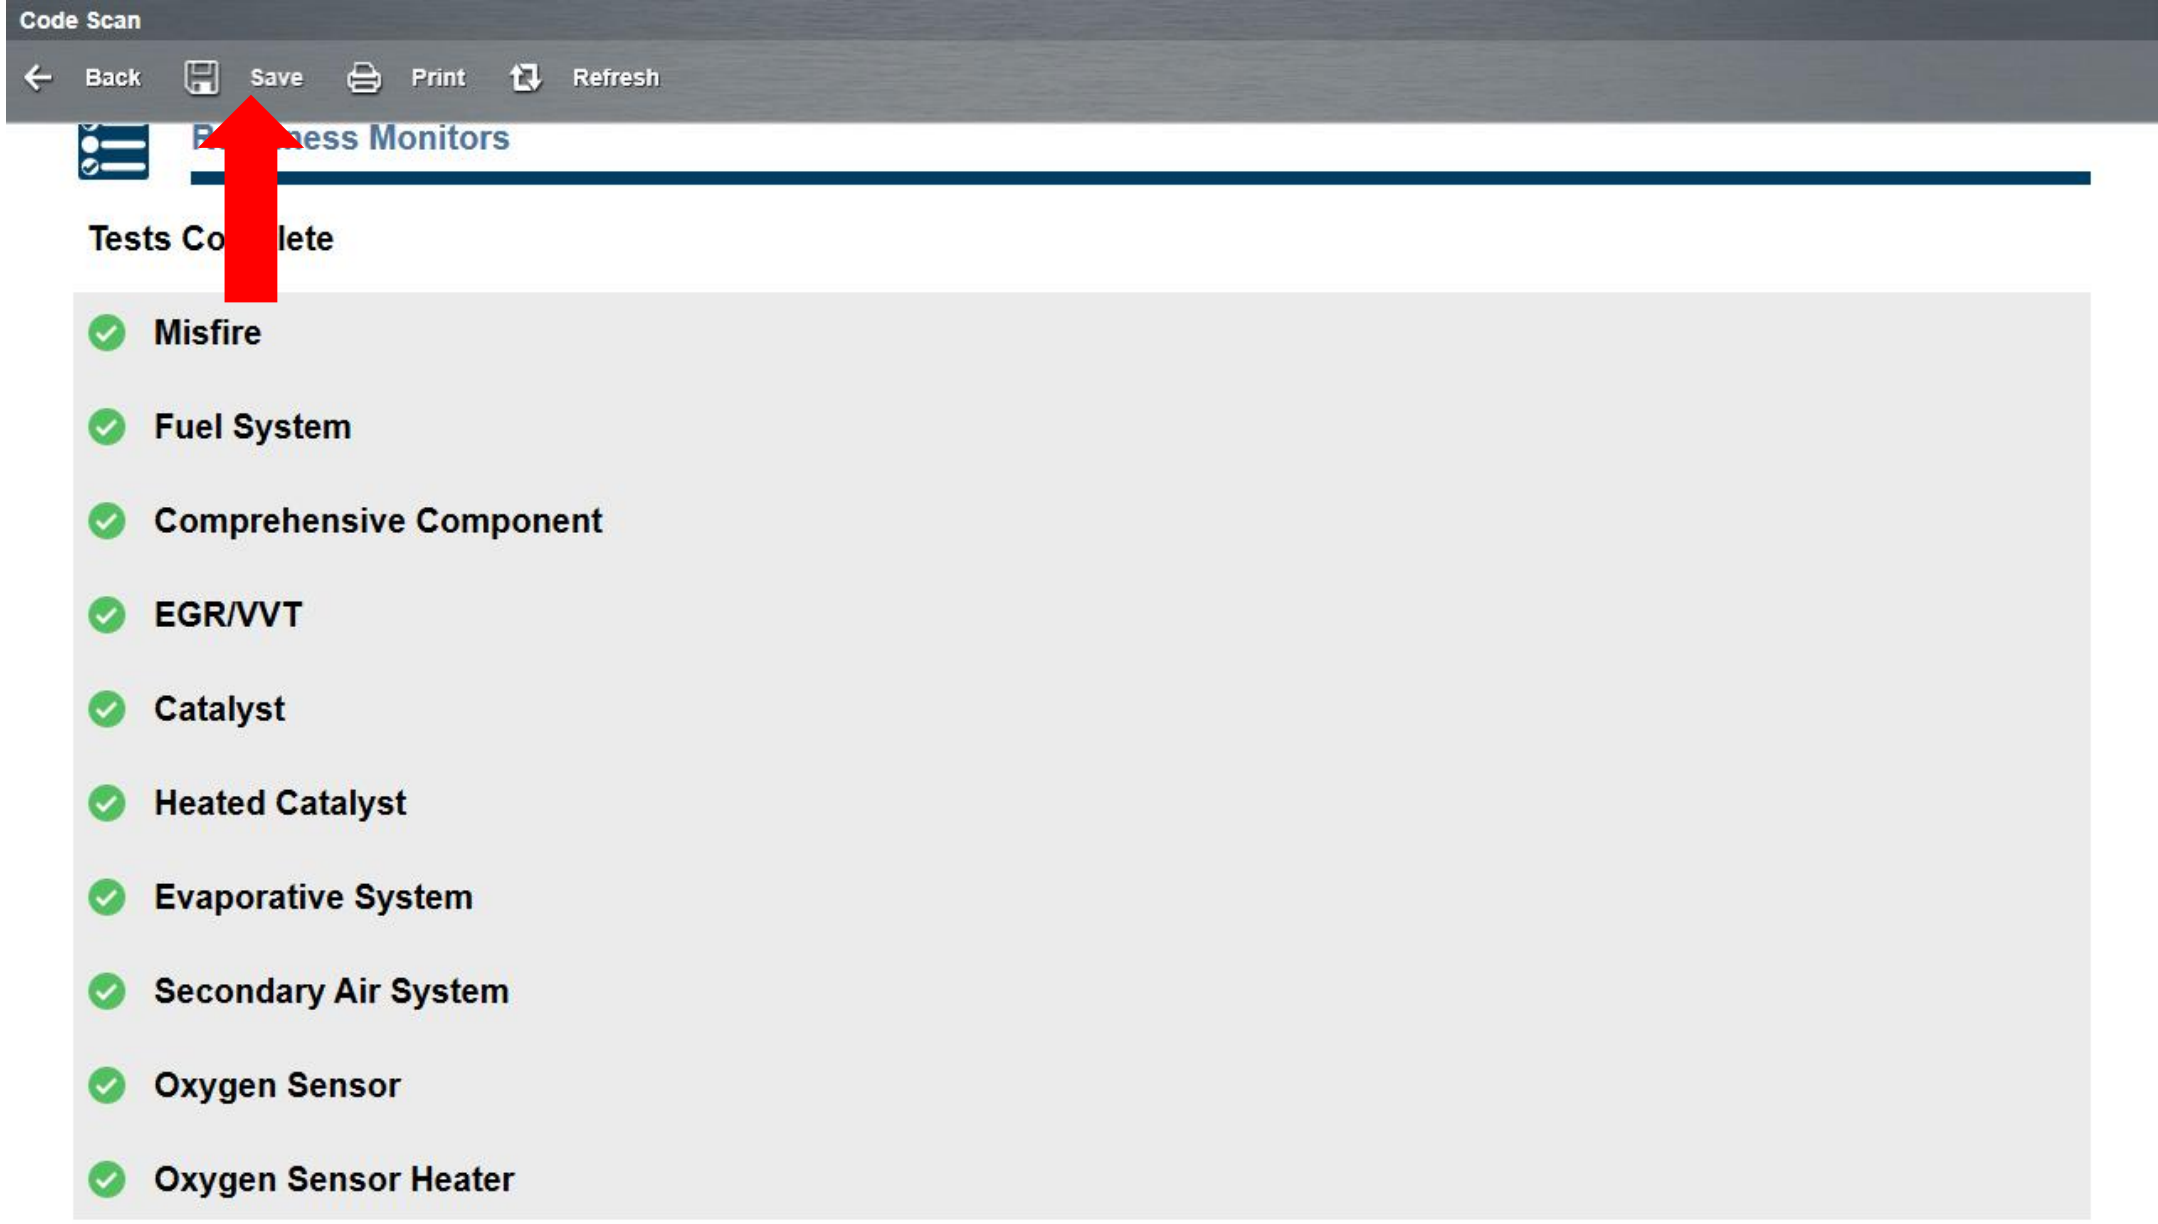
Code Scan

Back Save Print Refresh

R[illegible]ess Monitors

Tests Co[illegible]lete

Misfire

Fuel System

Comprehensive Component

EGR/VVT

Catalyst

Heated Catalyst

Evaporative System

Secondary Air System

Oxygen Sensor

Oxygen Sensor Heater